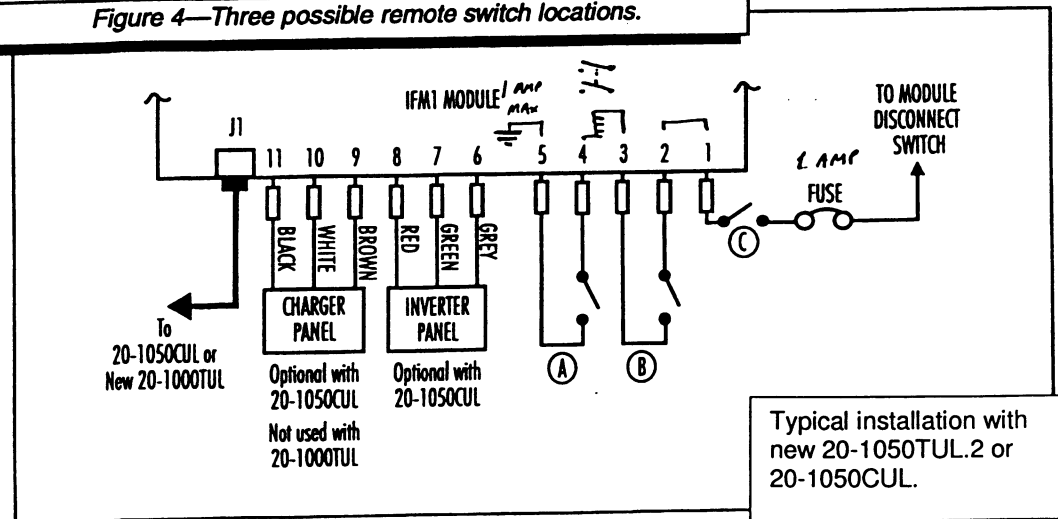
Figure 4—Three possible remote switch locations.

IFM1 MODULE 1 AMP MAX

J1

11 10 9 8 7 6 5 4 3 2 1

TO MODULE DISCONNECT SWITCH

1 AMP

FUSE

BLACK WHITE BROWN RED GREEN GREY

CHARGER PANEL

INVERTER PANEL

C

A

B

To 20-1050CUL or New 20-1000TUL

Optional with 20-1050CUL

Not used with 20-1000TUL

Optional with 20-1050CUL

Typical installation with new 20-1050TUL.2 or 20-1050CUL.